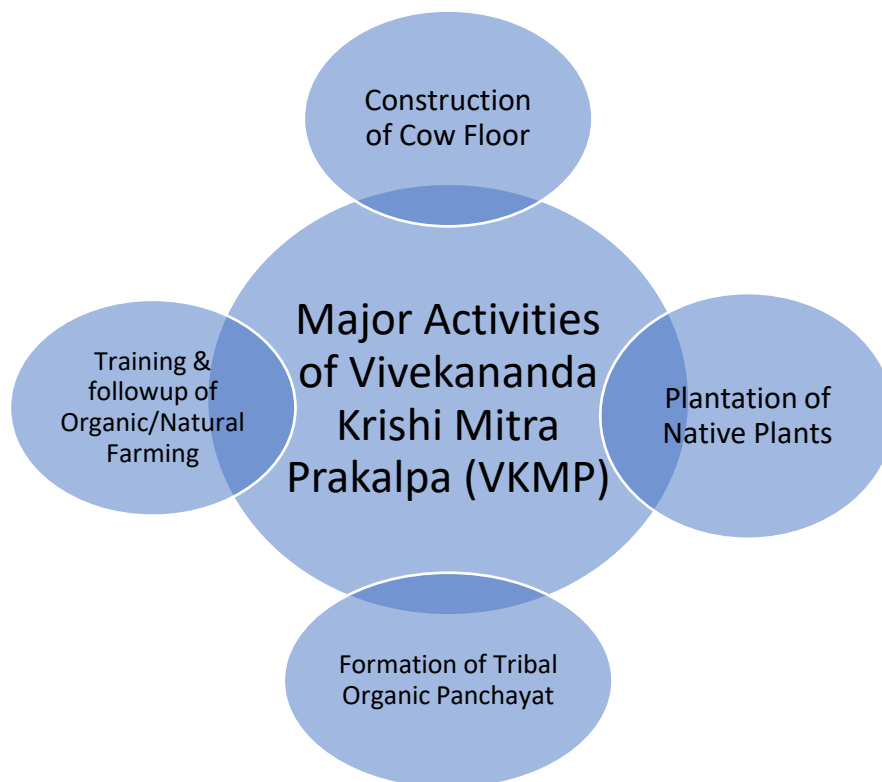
Construction of Cow Floor

Training & followup of Organic/Natural Farming

Major Activities of Vivekananda Krishi Mitra Prakalpa (VKMP)

Plantation of Native Plants

Formation of Tribal Organic Panchayat